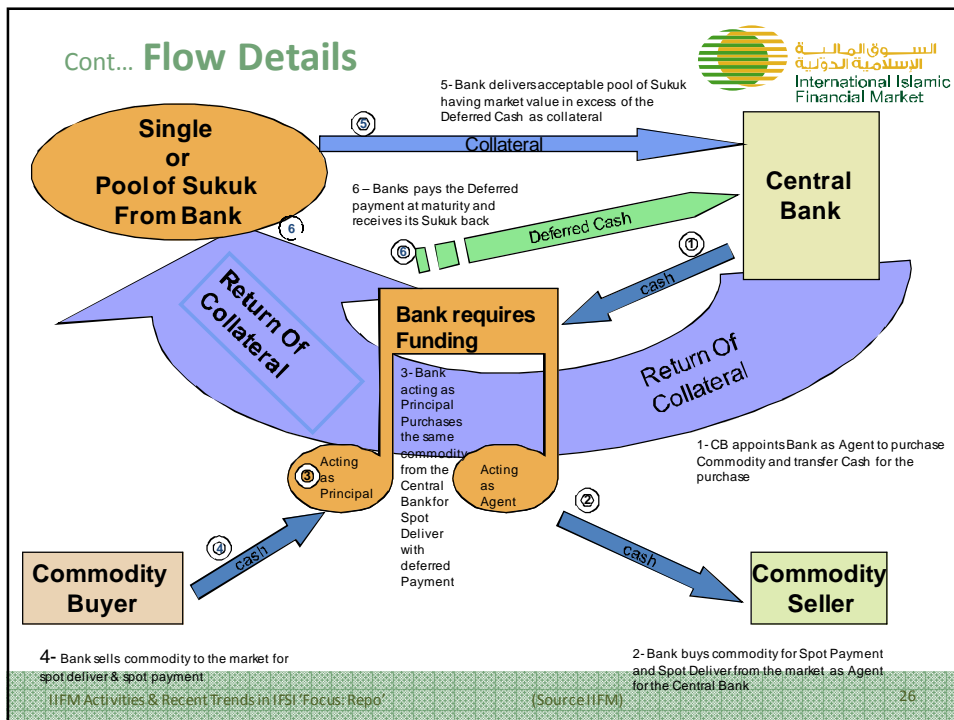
Cont… Flow Details

السوق المالية الإسلامية الدولية
International Islamic Financial Market

5- Bank deliversacceptable pool of Sukuk having market value in excess of the Deferred Cash as collateral

⑤

Collateral

Single or Pool of Sukuk From Bank

Central Bank

6 – Banks pays the Deferred payment at maturity and receives its Sukuk back

6

⑥

Deferred Cash

①

cash

Return Of Collateral

Bank requires Funding

3- Bank acting as Principal Purchases the same commodity from the Central Bank for Spot Deliver with deferred Payment

Return Of Collateral

1- CB appoints Bank as Agent to purchase Commodity and transfer Cash for the purchase

③ Acting as Principal

Acting as Agent

②

④

cash

cash

Commodity Buyer

Commodity Seller

4- Bank sells commodity to the market for spot deliver & spot payment

2- Bank buys commodity for Spot Payment and Spot Deliver from the market as Agent for the Central Bank

IIFM Activities & Recent Trends in IFSI 'Focus: Repo'

(Source IIFM)

26